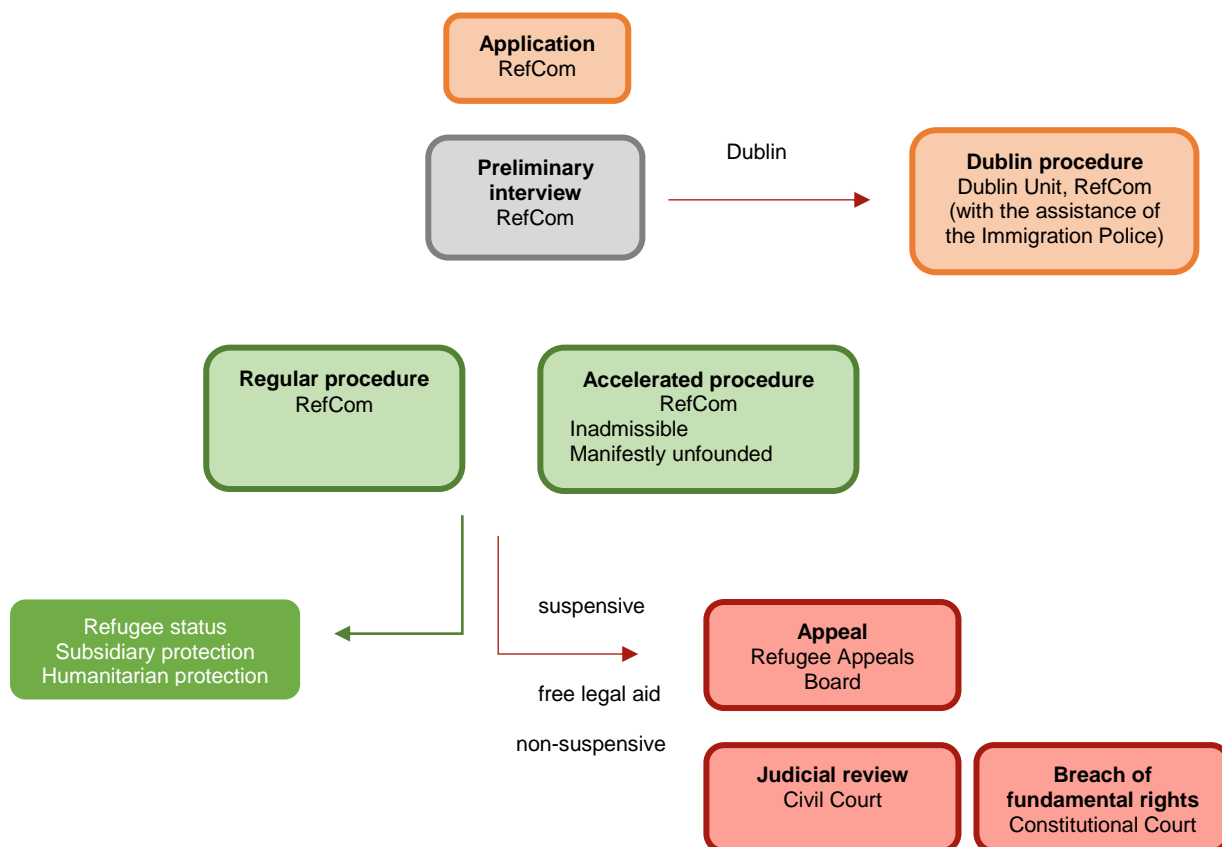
Application
RefCom

Preliminary interview
RefCom

Dublin

Dublin procedure
Dublin Unit, RefCom (with the assistance of the Immigration Police)

Regular procedure
RefCom

Accelerated procedure
RefCom
Inadmissible
Manifestly unfounded

Refugee status
Subsidiary protection
Humanitarian protection

suspensive

Appeal
Refugee Appeals Board

free legal aid

non-suspensive

Judicial review
Civil Court

Breach of fundamental rights
Constitutional Court